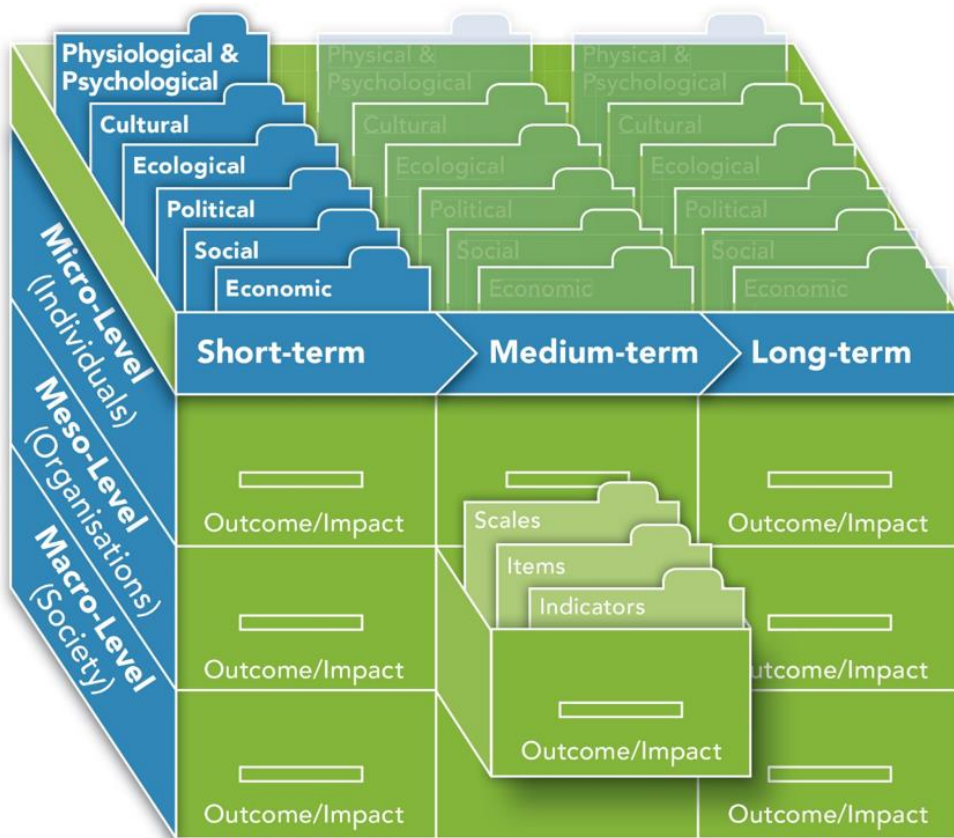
Physiological & Psychological
Cultural
Ecological
Political
Social
Economic

Physical & Psychological
Cultural
Ecological
Political
Social
Economic

Physical & Psychological
Cultural
Ecological
Political
Social
Economic

Micro-Level (Individuals)
Meso-Level (Organisations)
Macro-Level (Society)

Short-term
Medium-term
Long-term

Outcome/Impact
Outcome/Impact
Outcome/Impact
Outcome/Impact
Outcome/Impact
Outcome/Impact

Scales
Items
Indicators
Outcome/Impact

Outcome/Impact
Outcome/Impact